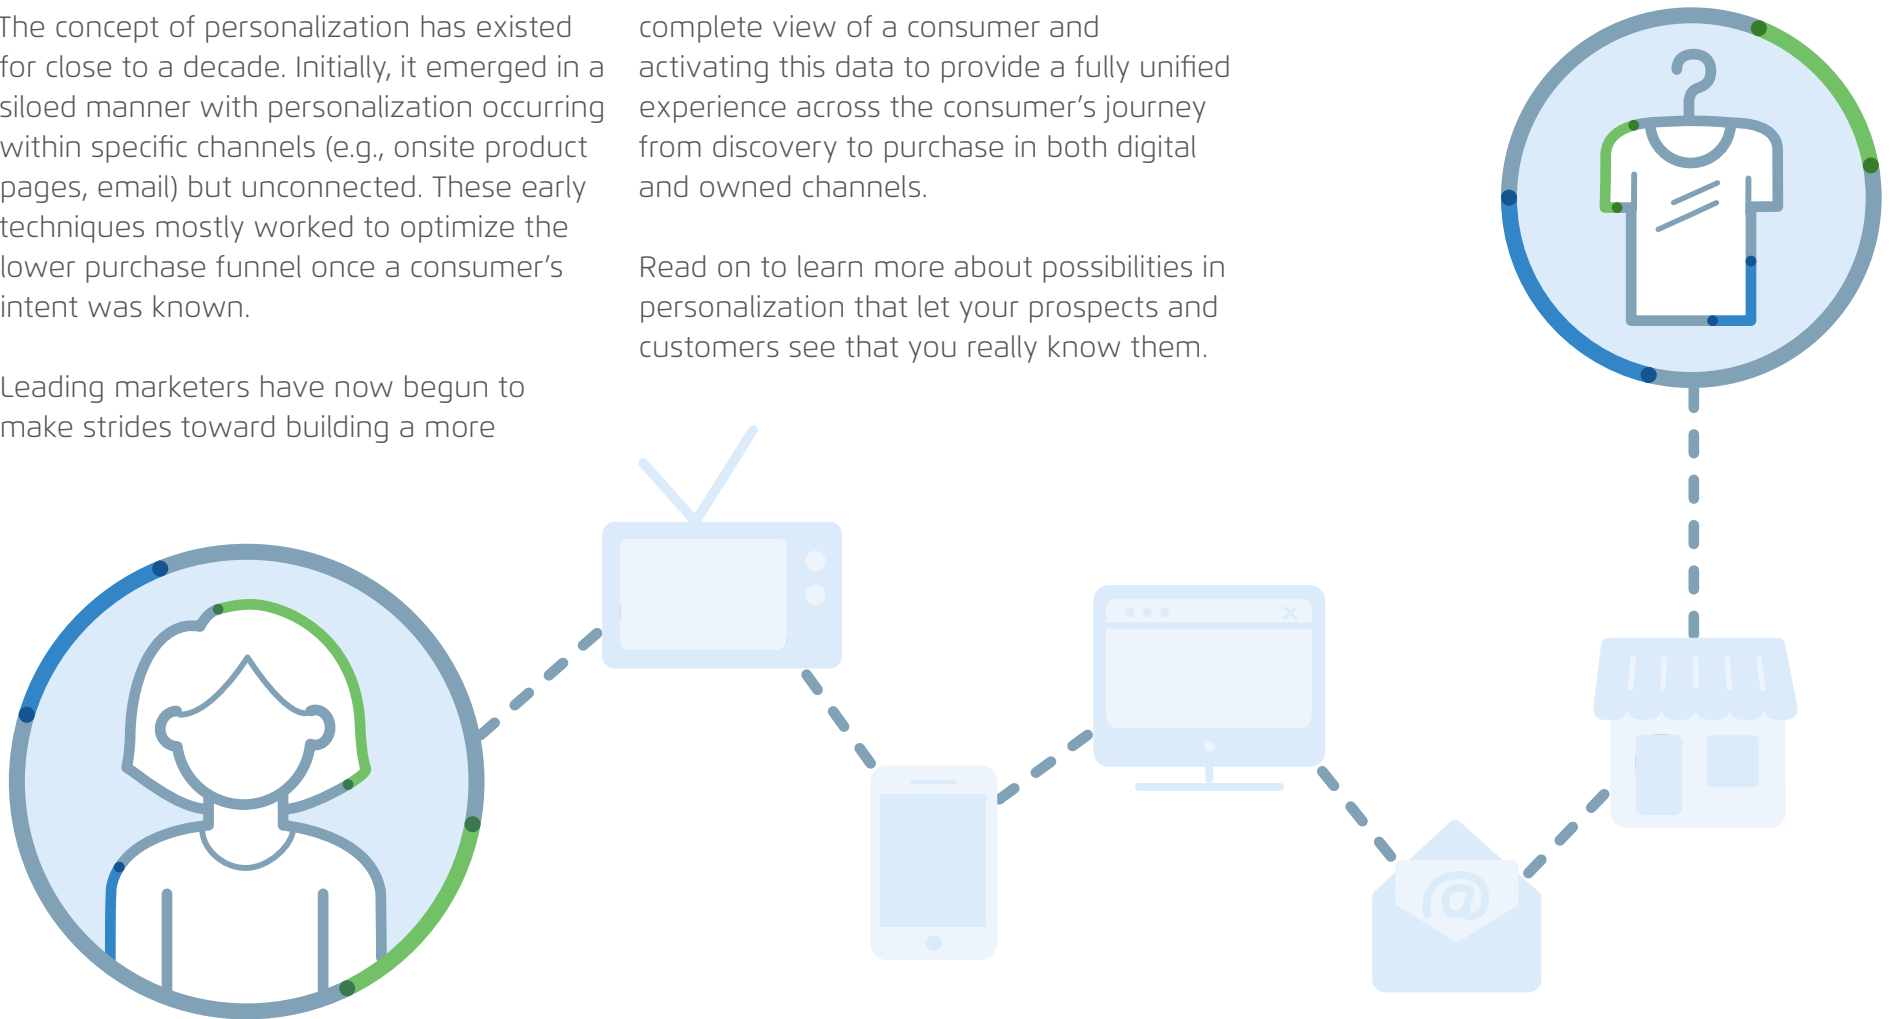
The concept of personalization has existed for close to a decade. Initially, it emerged in a siloed manner with personalization occurring within specific channels (e.g., onsite product pages, email) but unconnected. These early techniques mostly worked to optimize the lower purchase funnel once a consumer's intent was known.

Leading marketers have now begun to make strides toward building a more complete view of a consumer and activating this data to provide a fully unified experience across the consumer's journey from discovery to purchase in both digital and owned channels.

Read on to learn more about possibilities in personalization that let your prospects and customers see that you really know them.

@